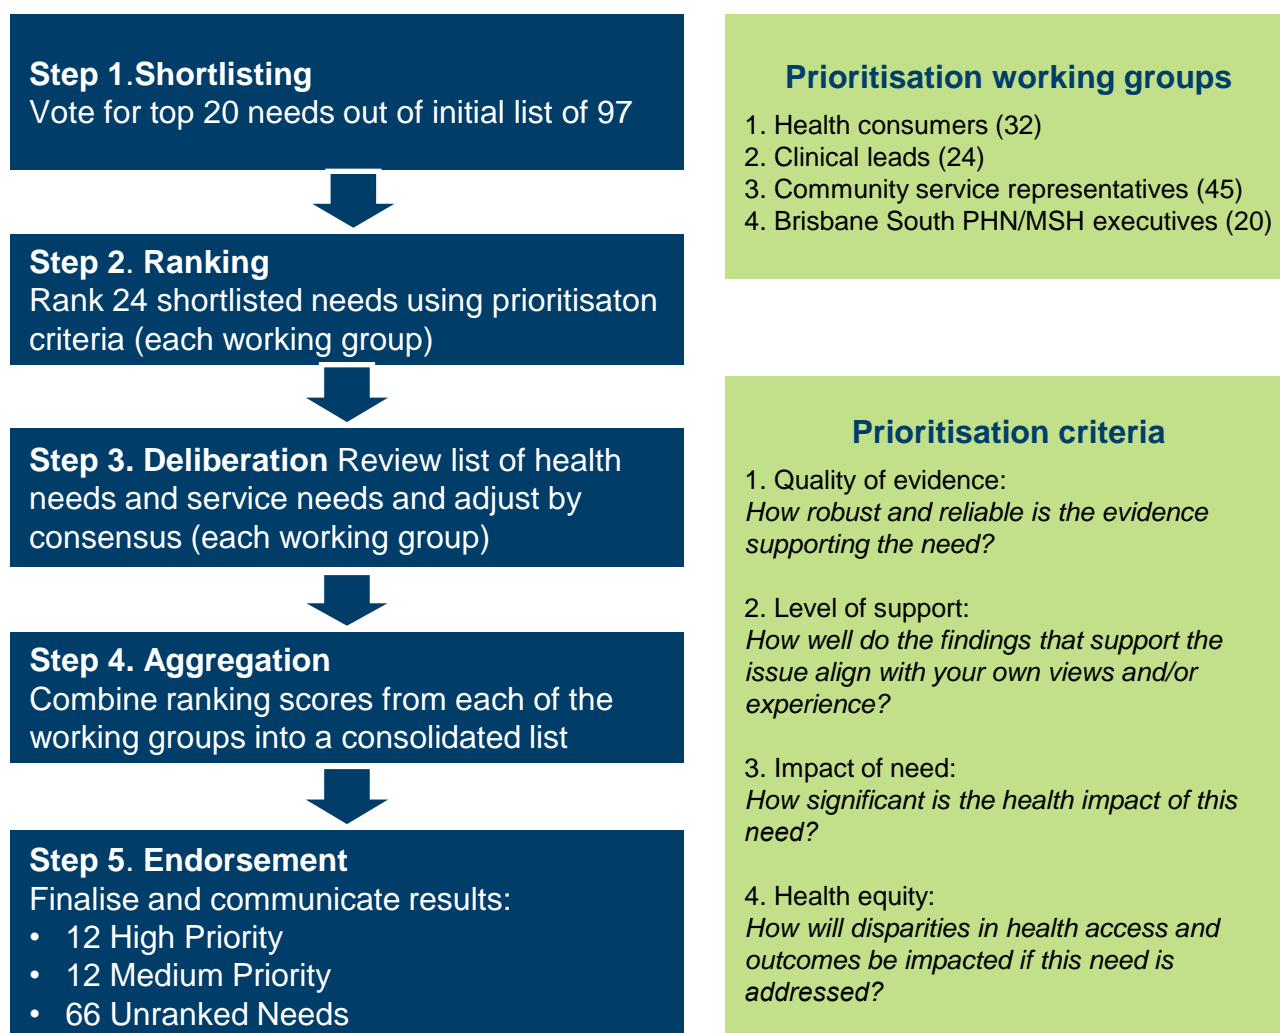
**Step 1.Shortlisting**
Vote for top 20 needs out of initial list of 97

**Step 2. Ranking**
Rank 24 shortlisted needs using prioritisaton criteria (each working group)

**Step 3. Deliberation** Review list of health needs and service needs and adjust by consensus (each working group)

**Step 4. Aggregation**
Combine ranking scores from each of the working groups into a consolidated list

**Step 5. Endorsement**
Finalise and communicate results:
• 12 High Priority
• 12 Medium Priority
• 66 Unranked Needs

**Prioritisation working groups**
1. Health consumers (32)
2. Clinical leads (24)
3. Community service representatives (45)
4. Brisbane South PHN/MSH executives (20)

**Prioritisation criteria**
1. Quality of evidence:
*How robust and reliable is the evidence supporting the need?*

2. Level of support:
*How well do the findings that support the issue align with your own views and/or experience?*

3. Impact of need:
*How significant is the health impact of this need?*

4. Health equity:
*How will disparities in health access and outcomes be impacted if this need is addressed?*